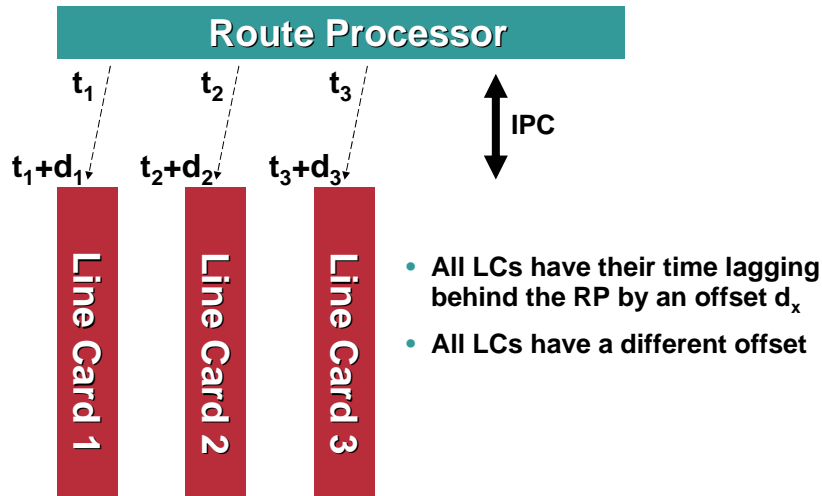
Route Processor

$t_1$

$t_2$

$t_3$

IPC

$t_1+d_1$

$t_2+d_2$

$t_3+d_3$

Line Card 1

Line Card 2

Line Card 3

• All LCs have their time lagging behind the RP by an offset $d_x$

• All LCs have a different offset